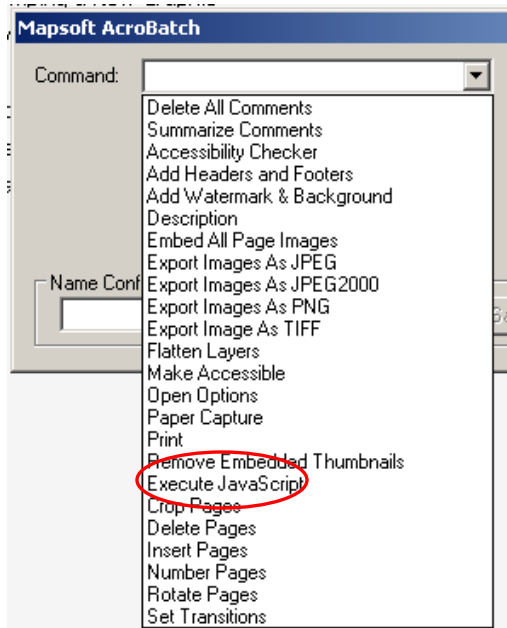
Mapsoft AcroBatch

Command:

Delete All Comments
Summarize Comments
Accessibility Checker
Add Headers and Footers
Add Watermark & Background
Description
Embed All Page Images
Export Images As JPEG
Export Images As JPEG2000
Export Images As PNG
Export Image As TIFF
Flatten Layers
Make Accessible
Open Options
Paper Capture
Print
Remove Embedded Thumbnails
Execute JavaScript
Crop Pages
Delete Pages
Insert Pages
Number Pages
Rotate Pages
Set Transitions

Name Conf